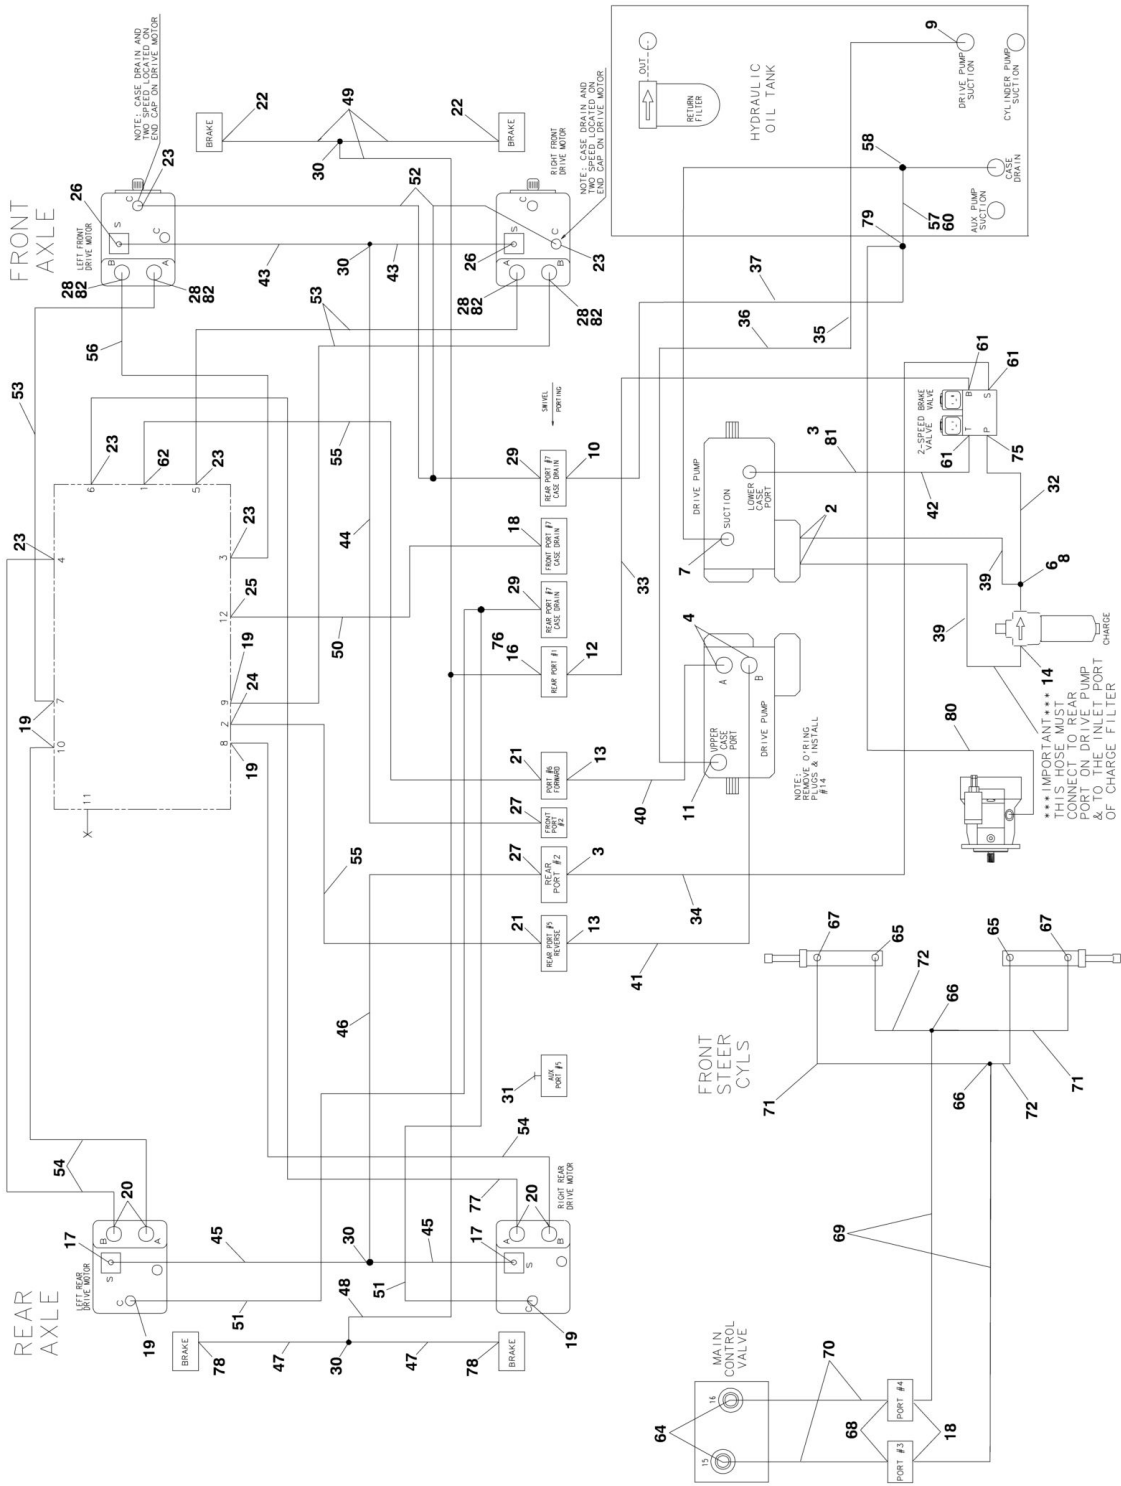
FRONT AXLE

NOTE: CASE DRAIN AND TWO SPEED LOCATED ON END CAP ON DRIVE MOTOR

BRAKE 22 49 22 BRAKE

23 30 52

26 S C C LEFT FRONT DRIVE MOTOR B A 28 82 28 82

43 30 43

RIGHT FRONT DRIVE MOTOR C S 26 A B C 23

NOTE: CASE DRAIN AND TWO SPEED LOCATED ON END CAP ON DRIVE MOTOR

28 82 28 82

53 56 53

HYDRAULIC OIL TANK

OUT RETURN FILTER

9 DRIVE PUMP SUCTION CYLINDER PUMP SUCTION

58 CASE DRAIN 79 57 60 AUX PUMP SUCTION

37 36 35

SWIVEL PORTING

6 23 1 62 5 23 55

29 REAR PORT #7 CASE DRAIN 10

18 FRONT PORT #7 CASE DRAIN

29 REAR PORT #7 CASE DRAIN

76 16 REAR PORT #1 12

21 PORT #6 FORWARD 13

27 FRONT PORT #2

27 REAR PORT #2 3

21 REAR PORT #5 REVERSE 13

23 4 3 23 12 25 19 7 9 24 2 19 10 8 19 11

44 50 33

DRIVE PUMP SUCTION 7 LOWER CASE PORT 3 81 2

2-SPEED BRAKE VALVE B S T P 61 61 61 75 42 32

39 6 8 39 CHARGE 14

4 A B UPPER CASE PORT 11 DRIVE PUMP 40

NOTE: REMOVE O'RING PLUGS & INSTALL #4

80

***IMPORTANT*** THIS HOSE MUST CONNECT TO REAR PORT ON DRIVE PUMP & TO THE INLET PORT OF CHARGE FILTER

55 34 41

46

AUX PORT #5 31

FRONT STEER CYLS

67 65 65 67 72 66 71 71 66 72

54 54 20 20 77

REAR AXLE

17 B A S LEFT REAR DRIVE MOTOR C 19 45 30 45 17 A B S RIGHT REAR DRIVE MOTOR C 19

51 48 51

BRAKE 78 47 30 47 78 BRAKE

69

MAIN CONTROL VALVE 16 15 64 70 68 PORT #4 PORT #3 18